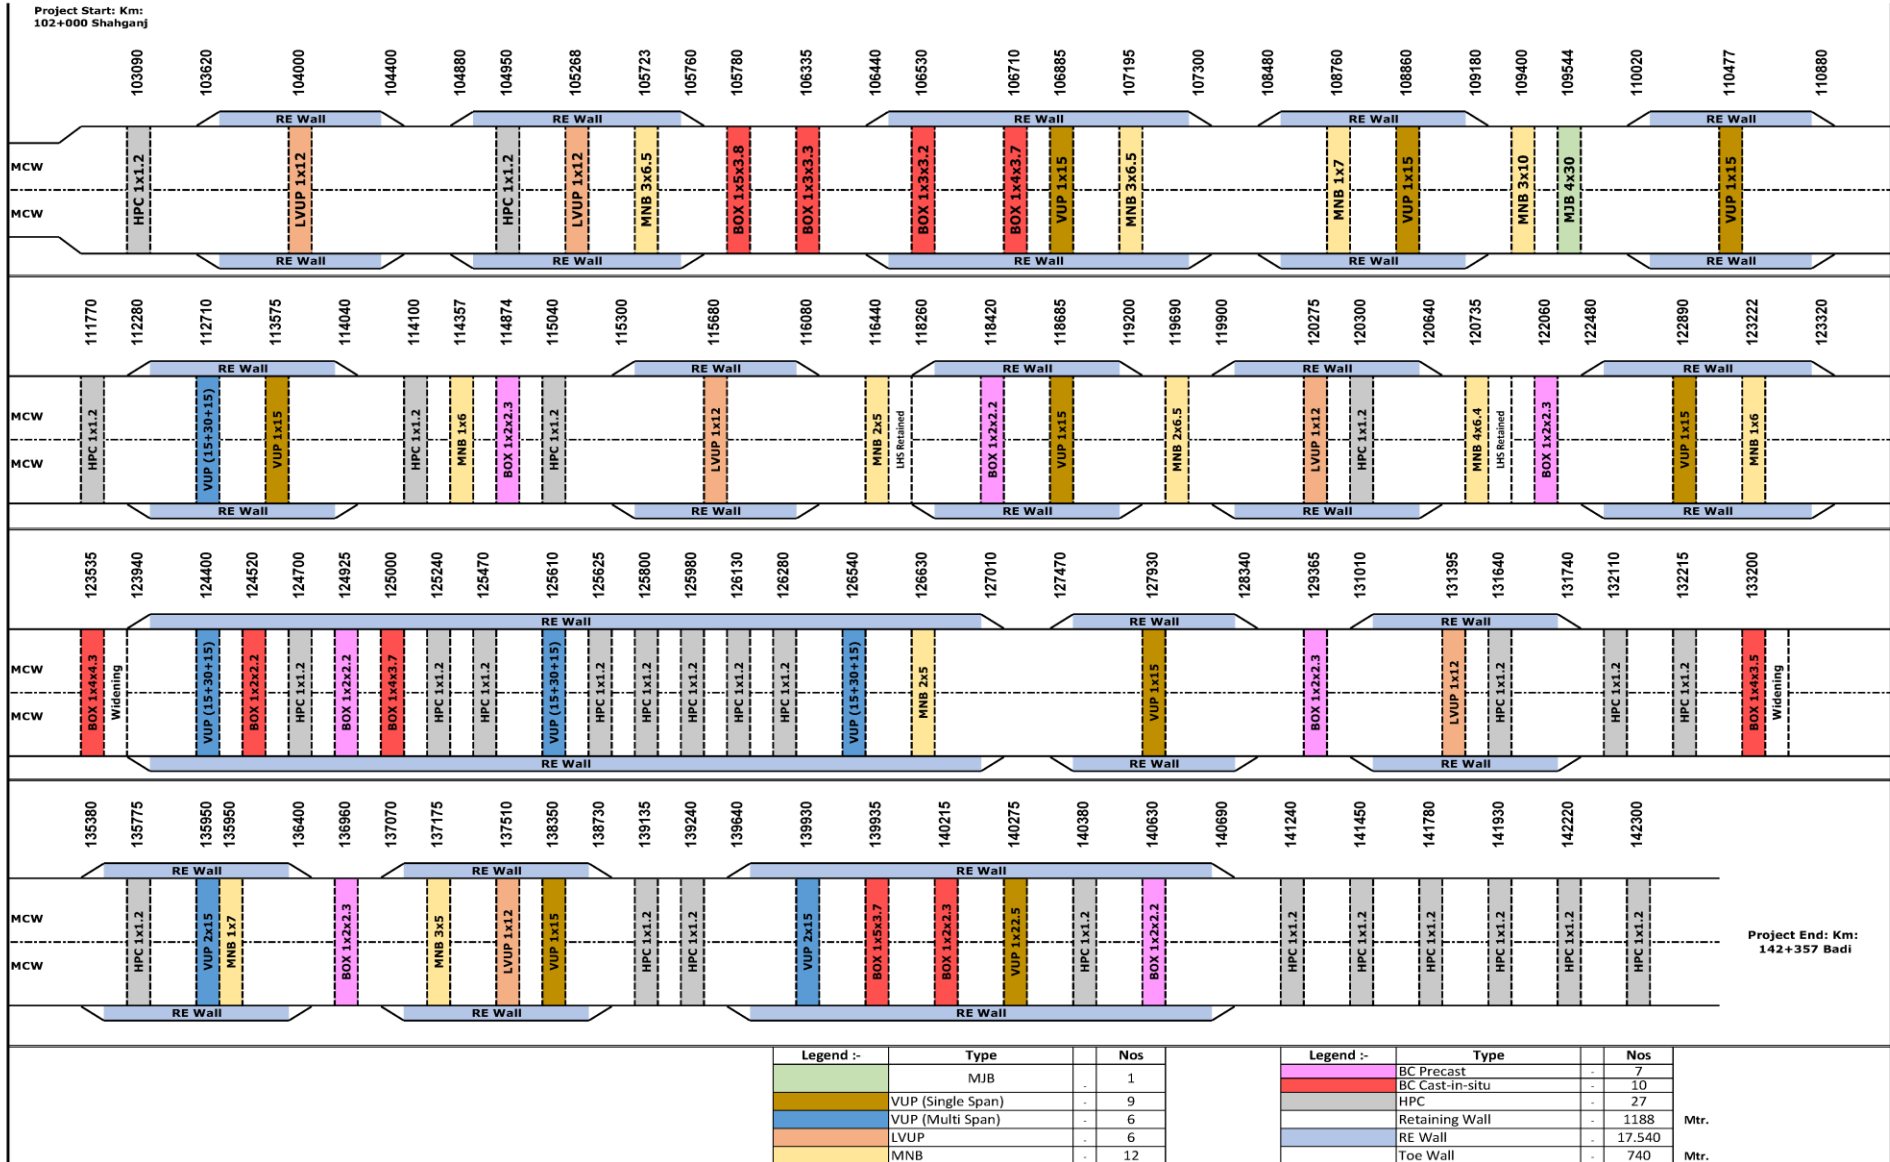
Project Start: Km: 102+000 Shahganj

103090 103620 104000 104400 104880 104950 105268 105723 105760 105780 106335 106440 106530 106710 106885 107195 107300 108480 108760 108860 109180 109400 109544 110020 110477 110880

RE Wall RE Wall RE Wall RE Wall RE Wall

MCW
MCW

HPC 1x1.2 LVUP 1x12 HPC 1x1.2 LVUP 1x12 MNB 3x6.5 BOX 1x5x3.8 BOX 1x3x3.3 BOX 1x3x3.2 BOX 1x4x3.7 VUP 1x15 MNB 3x6.5 MNB 1x7 VUP 1x15 MNB 3x10 MJB 4x30 VUP 1x15

RE Wall RE Wall RE Wall RE Wall RE Wall

111770 112280 112710 113575 114040 114100 114357 114874 115040 115300 115680 116080 116440 118260 118420 118685 119200 119690 119900 120275 120300 120640 120735 122060 122480 122890 123222 123320

RE Wall RE Wall RE Wall RE Wall RE Wall

MCW
MCW

HPC 1x1.2 VUP (15+30+15) VUP 1x15 HPC 1x1.2 MNB 1x6 BOX 1x2x2.3 HPC 1x1.2 LVUP 1x12 MNB 2x5 LHS Retained BOX 1x2x2.2 VUP 1x15 MNB 2x6.5 LVUP 1x12 HPC 1x1.2 MNB 4x6.4 LHS Retained BOX 1x2x2.3 VUP 1x15 MNB 1x6

RE Wall RE Wall RE Wall RE Wall RE Wall

123535 123940 124400 124520 124700 124925 125000 125240 125470 125610 125625 125800 125980 126130 126280 126540 126630 127010 127470 127930 128340 129365 131010 131395 131640 131740 132110 132215 133200

RE Wall RE Wall RE Wall

MCW
MCW

BOX 1x4x4.3 Widening VUP (15+30+15) BOX 1x2x2.2 HPC 1x1.2 BOX 1x2x2.2 BOX 1x4x3.7 HPC 1x1.2 HPC 1x1.2 VUP (15+30+15) HPC 1x1.2 HPC 1x1.2 HPC 1x1.2 HPC 1x1.2 HPC 1x1.2 VUP (15+30+15) MNB 2x5 VUP 1x15 BOX 1x2x2.3 LVUP 1x12 HPC 1x1.2 HPC 1x1.2 HPC 1x1.2 BOX 1x4x3.5 Widening

RE Wall RE Wall RE Wall

135380 135775 135950 135950 136400 136960 137070 137175 137510 138350 138730 139135 139240 139640 139930 139935 140215 140275 140380 140630 140690 141240 141450 141780 141930 142220 142300

RE Wall RE Wall RE Wall

MCW
MCW

HPC 1x1.2 VUP 2x15 MNB 1x7 BOX 1x2x2.3 MNB 3x5 LVUP 1x12 VUP 1x15 HPC 1x1.2 HPC 1x1.2 VUP 2x15 BOX 1x5x3.7 BOX 1x2x2.3 VUP 1x22.5 HPC 1x1.2 BOX 1x2x2.2 HPC 1x1.2 HPC 1x1.2 HPC 1x1.2 HPC 1x1.2 HPC 1x1.2 HPC 1x1.2

Project End: Km: 142+357 Badi

RE Wall RE Wall RE Wall

| Legend :- | Type | | Nos |
|---|---|---|---|
| | MJB | - | 1 |
| | VUP (Single Span) | - | 9 |
| | VUP (Multi Span) | - | 6 |
| | LVUP | - | 6 |
| | MNB | - | 12 |

| Legend :- | Type | | Nos | |
|---|---|---|---|---|
| | BC Precast | - | 7 | |
| | BC Cast-in-situ | - | 10 | |
| | HPC | - | 27 | |
| | Retaining Wall | - | 1188 | Mtr. |
| | RE Wall | - | 17.540 | |
| | Toe Wall | - | 740 | Mtr. |